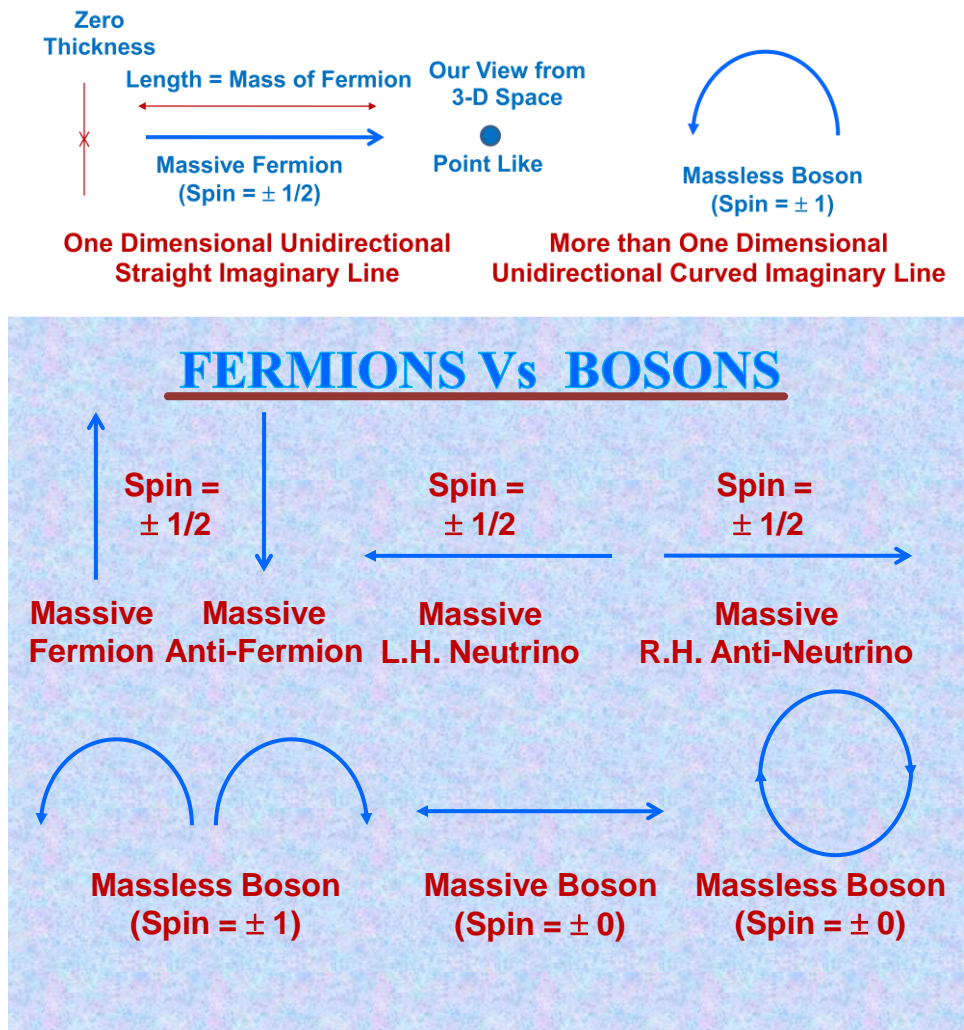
Zero Thickness

Length = Mass of Fermion

Our View from 3-D Space

Massive Fermion
(Spin = $\pm$ 1/2)

Point Like

Massless Boson
(Spin = $\pm$ 1)

One Dimensional Unidirectional Straight Imaginary Line

More than One Dimensional Unidirectional Curved Imaginary Line

FERMIONS Vs BOSONS

Spin = $\pm$ 1/2

Spin = $\pm$ 1/2

Spin = $\pm$ 1/2

Massive Fermion

Massive Anti-Fermion

Massive L.H. Neutrino

Massive R.H. Anti-Neutrino

Massless Boson
(Spin = $\pm$ 1)

Massive Boson
(Spin = $\pm$ 0)

Massless Boson
(Spin = $\pm$ 0)